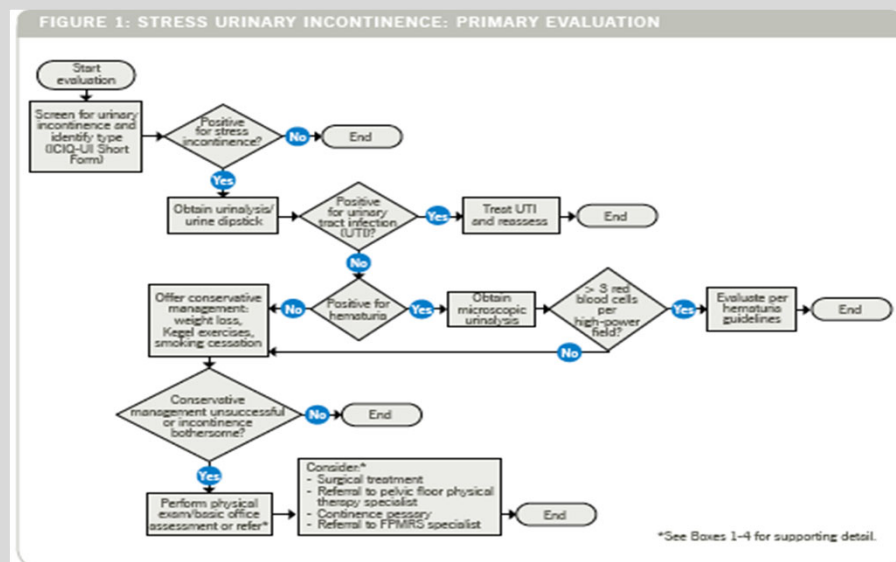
FIGURE 1: STRESS URINARY INCONTINENCE: PRIMARY EVALUATION

Start evaluation

Screen for urinary incontinence and identify type (ICIQ-UI Short Form)

Positive for stress incontinence?

No

End

Yes

Obtain urinalysis/ urine dipstick

Positive for urinary tract infection (UTI)?

Yes

Treat UTI and reassess

End

No

Offer conservative management: weight loss, Kegel exercises, smoking cessation

No

Positive for hematuria

Yes

Obtain microscopic urinalysis

> 3 red blood cells per high-power field?

Yes

Evaluate per hematuria guidelines

End

No

Conservative management unsuccessful or incontinence bothersome?

No

End

Yes

Perform physical exam/basic office assessment or refer*

Consider:*
- Surgical treatment
- Referral to pelvic floor physical therapy specialist
- Continence pessary
- Referral to FPMRS specialist

End

*See Boxes 1-4 for supporting detail.